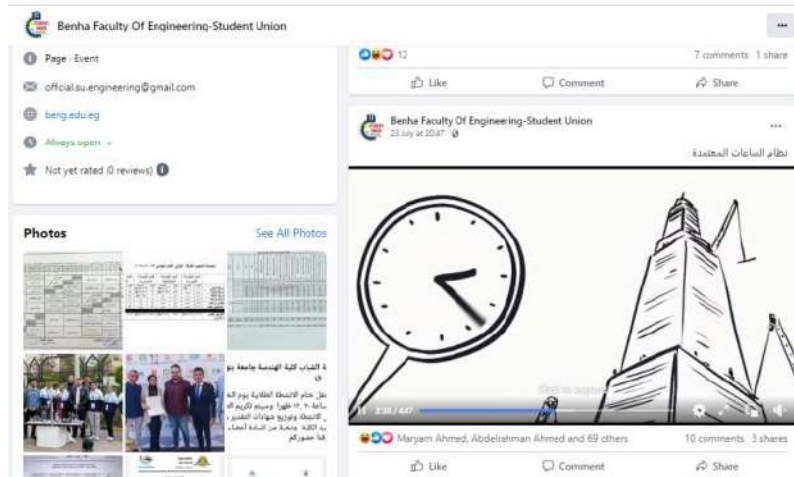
Benha Faculty Of Engineering-Student Union

Page · Event

official.su.engineering@gmail.com

beng.edu.eg

Always open

Not yet rated (0 reviews)

Photos

See All Photos

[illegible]

12

7 comments 1 share

Like

Comment

Share

Benha Faculty Of Engineering-Student Union

23 July at 20:47

نظام الساعات المعتمدة

2:39 / 4:47

Maryam Ahmed, Abdelrahman Ahmed and 69 others

10 comments 3 shares

Like

Comment

Share